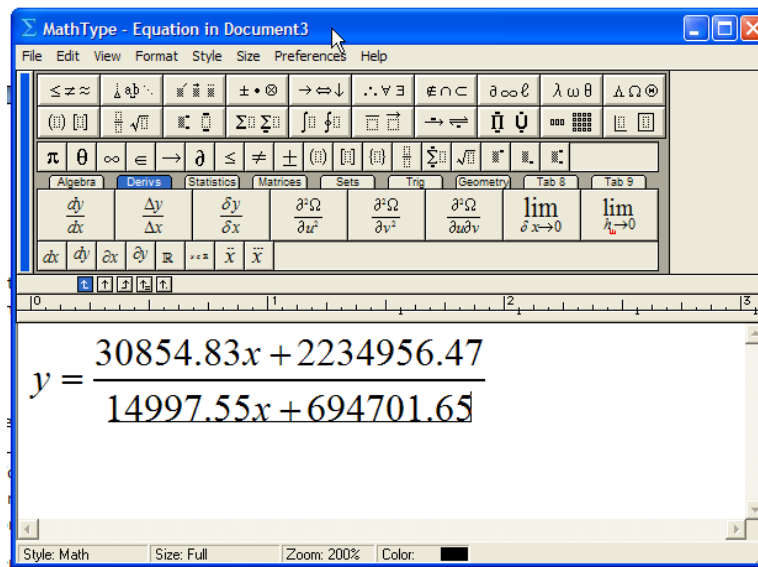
MathType - Equation in Document3

File Edit View Format Style Size Preferences Help

$\leq \neq \approx$ $\pm \bullet \otimes$ $\rightarrow \Leftrightarrow \downarrow$ $\therefore \forall \exists$ $\notin \cap \subset$ $\partial \infty \ell$ $\lambda \omega \theta$ $\Lambda \Omega \circledast$

$\pi$ $\theta$ $\infty$ $\in$ $\rightarrow$ $\partial$ $\leq$ $\neq$ $\pm$

Algebra | Derivs | Statistics | Matrices | Sets | Trig | Geometry | Tab 8 | Tab 9

$\frac{dy}{dx}$ $\frac{\Delta y}{\Delta x}$ $\frac{\delta y}{\delta x}$ $\frac{\partial^2\Omega}{\partial u^2}$ $\frac{\partial^2\Omega}{\partial v^2}$ $\frac{\partial^2\Omega}{\partial u \partial v}$ $\lim_{\delta x \to 0}$ $\lim_{h \to 0}$

$dx$ $dy$ $\partial x$ $\partial y$ $\mathbb{R}$ $\ddot{x}$ $\dddot{x}$

0 1 2 3

$y = \frac{30854.83x + 2234956.47}{14997.55x + 694701.65}$

Style: Math | Size: Full | Zoom: 200% | Color: